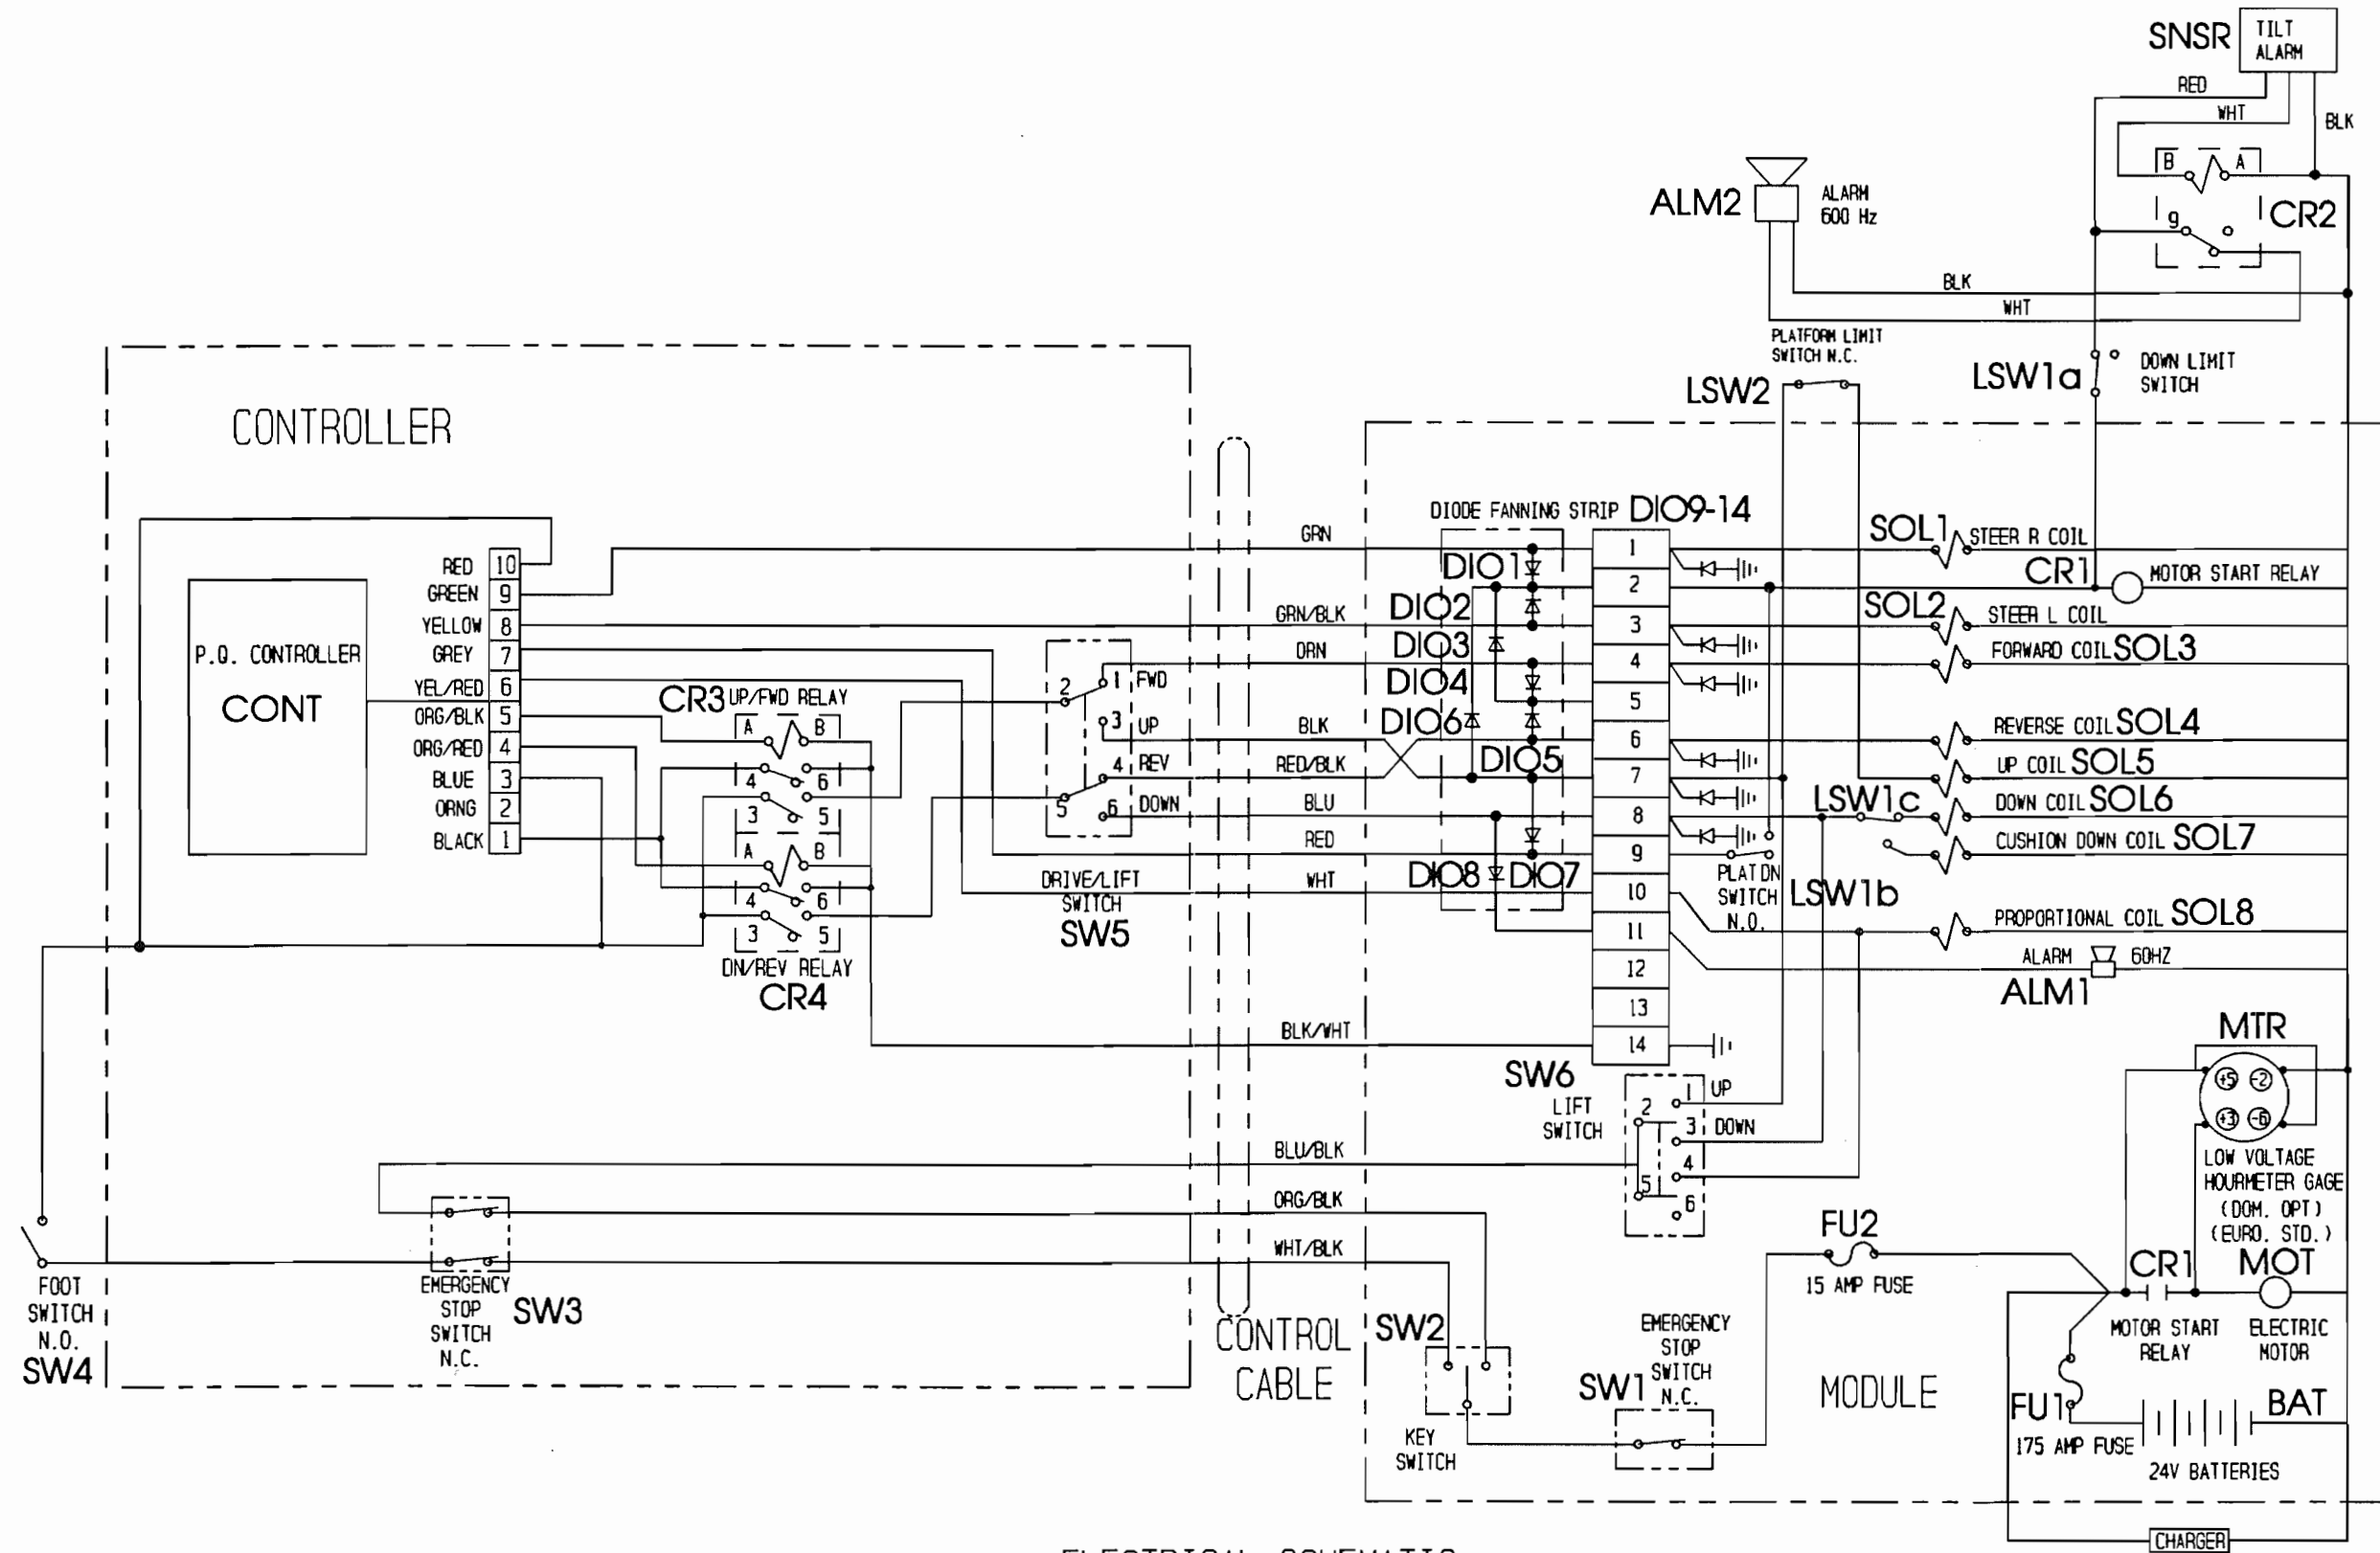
SNSR
TILT ALARM
RED
WHT
BLK
B
A
9
CR2
ALM2
ALARM 600 Hz
BLK
WHT
PLATFORM LIMIT SWITCH N.C.
LSW2
LSW1a
DOWN LIMIT SWITCH
CONTROLLER
P.O. CONTROLLER
CONT
RED 10
GREEN 9
YELLOW 8
GREY 7
YEL/RED 6
ORG/BLK 5
ORG/RED 4
BLUE 3
ORNG 2
BLACK 1
CR3 UP/FWD RELAY
A B
4 6
3 5
A B
4 6
3 5
DN/REV RELAY
CR4
2 1 FWD
3 UP
4 REV
5 6 DOWN
DRIVE/LIFT SWITCH
SW5
GRN
GRN/BLK
ORN
BLK
RED/BLK
BLU
RED
WHT
BLK/WHT
BLU/BLK
ORG/BLK
WHT/BLK
DIODE FANNING STRIP DIO9-14
DIO1
DIO2
DIO3
DIO4
DIO6
DIO5
DIO8
DIO7
1
2
3
4
5
6
7
8
9
10
11
12
13
14
SOL1 STEER R COIL
CR1 MOTOR START RELAY
SOL2 STEER L COIL
FORWARD COIL SOL3
REVERSE COIL SOL4
UP COIL SOL5
LSW1c
DOWN COIL SOL6
CUSHION DOWN COIL SOL7
PLAT DN SWITCH N.O.
LSW1b
PROPORTIONAL COIL SOL8
ALARM 60HZ
ALM1
MTR
LOW VOLTAGE HOURMETER GAGE (DOM. OPT) (EURO. STD.)
SW6
LIFT SWITCH
1 UP
2
3 DOWN
4
5
6
FU2
15 AMP FUSE
CR1
MOT
MOTOR START RELAY
ELECTRIC MOTOR
FU1
175 AMP FUSE
BAT
24V BATTERIES
CHARGER
MODULE
EMERGENCY STOP SWITCH N.C.
SW1
SW2
KEY SWITCH
CONTROL CABLE
EMERGENCY STOP SWITCH N.C.
SW3
FOOT SWITCH N.O.
SW4